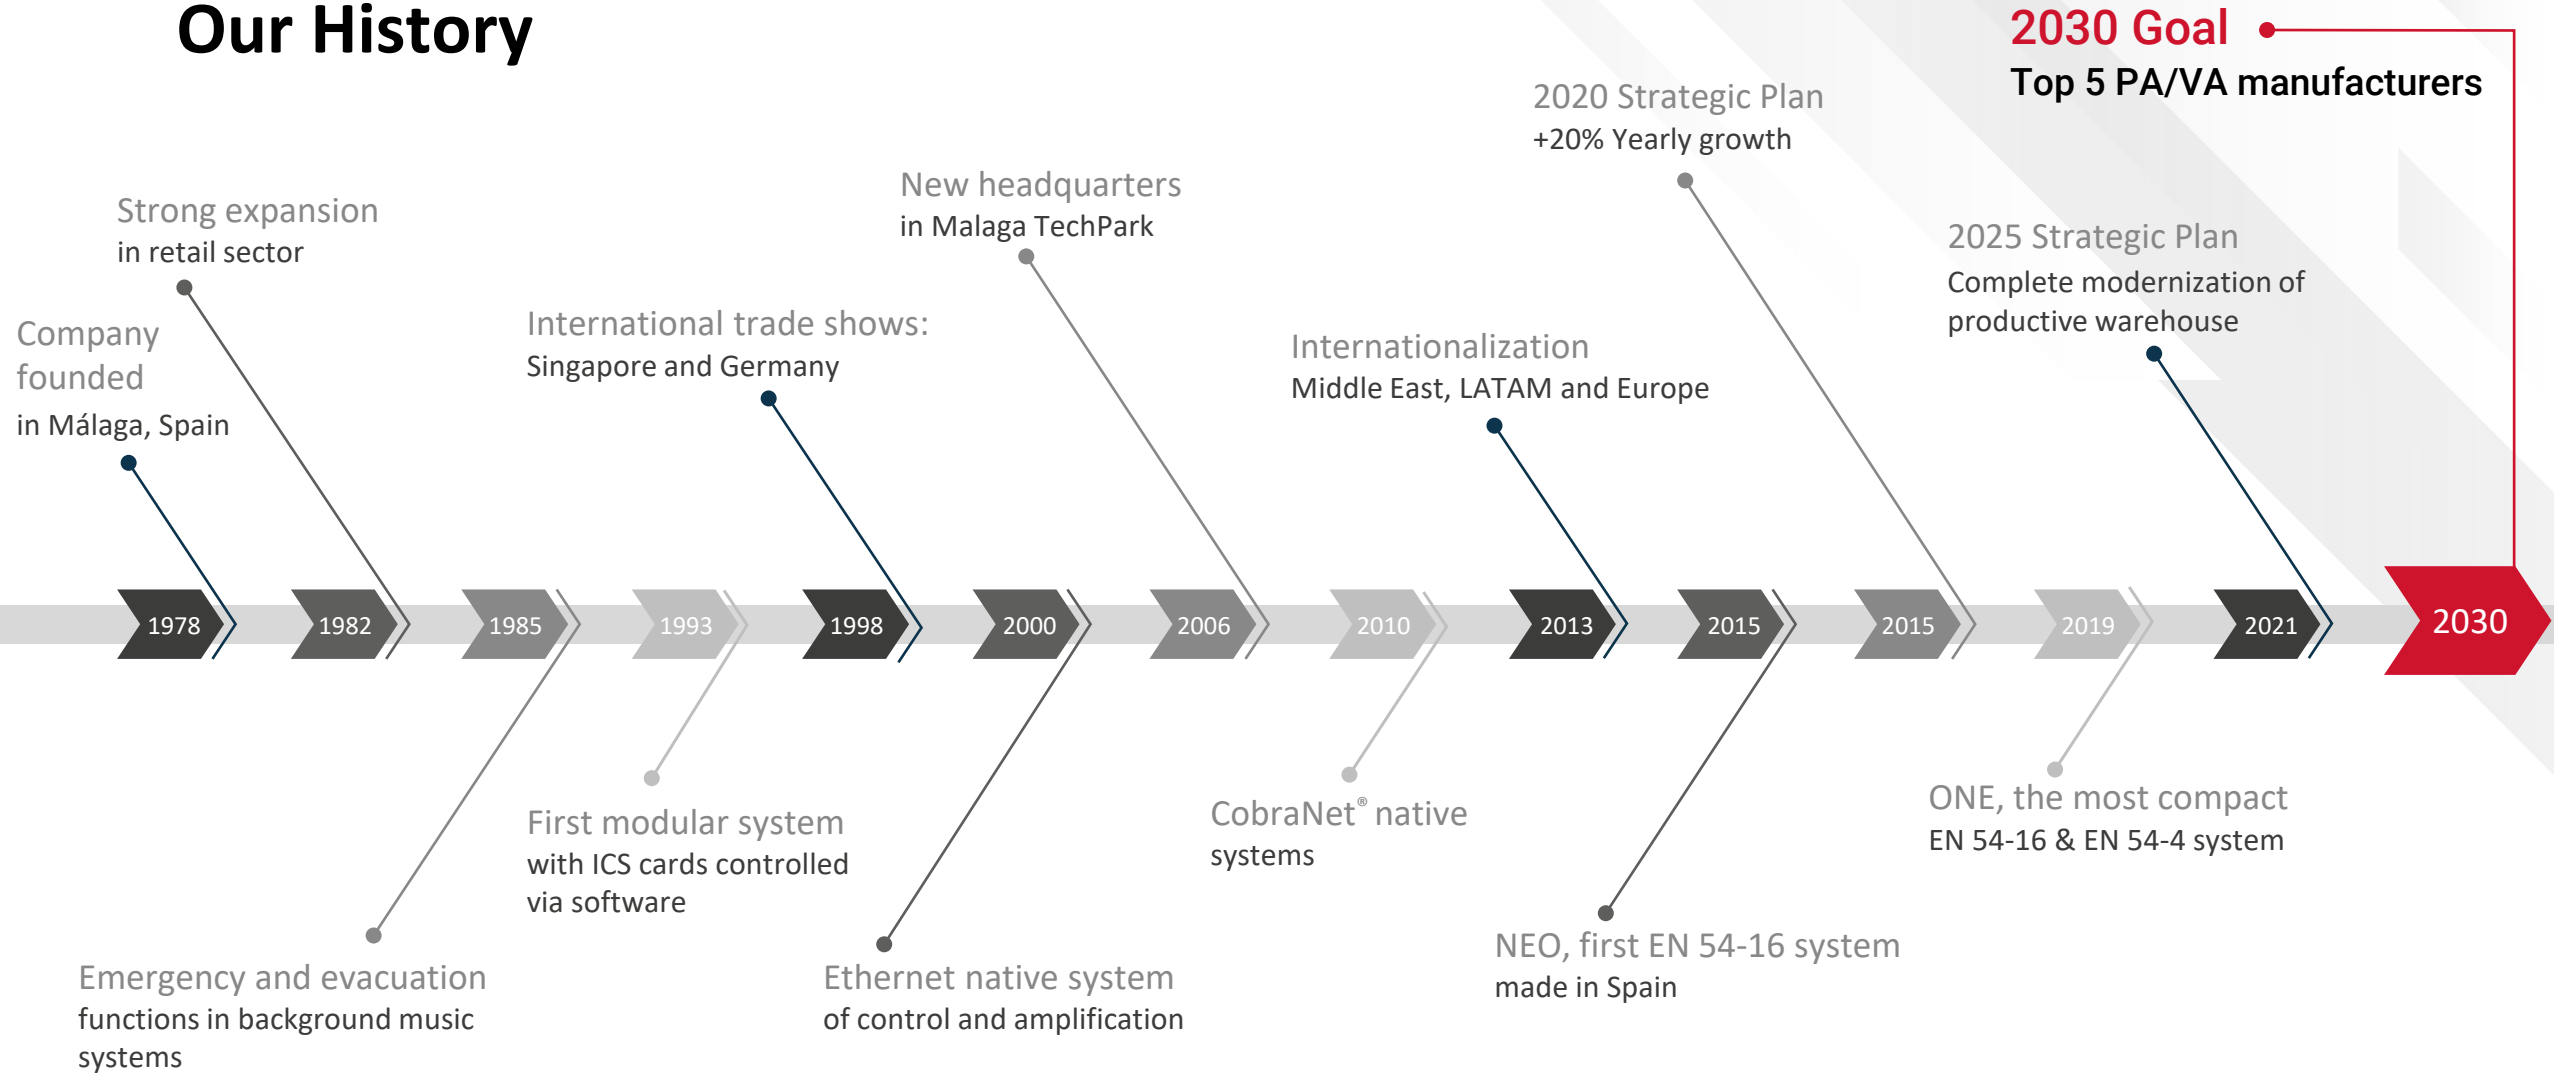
Our History

2030 Goal
Top 5 PA/VA manufacturers

2020 Strategic Plan
+20% Yearly growth

New headquarters
in Malaga TechPark

Strong expansion
in retail sector

2025 Strategic Plan
Complete modernization of productive warehouse

Company founded
in Málaga, Spain

International trade shows:
Singapore and Germany

Internationalization
Middle East, LATAM and Europe

1978

1982

1985

1993

1998

2000

2006

2010

2013

2015

2015

2019

2021

2030

First modular system
with ICS cards controlled via software

CobraNet® native
systems

ONE, the most compact
EN 54-16 & EN 54-4 system

NEO, first EN 54-16 system
made in Spain

Emergency and evacuation
functions in background music systems

Ethernet native system
of control and amplification